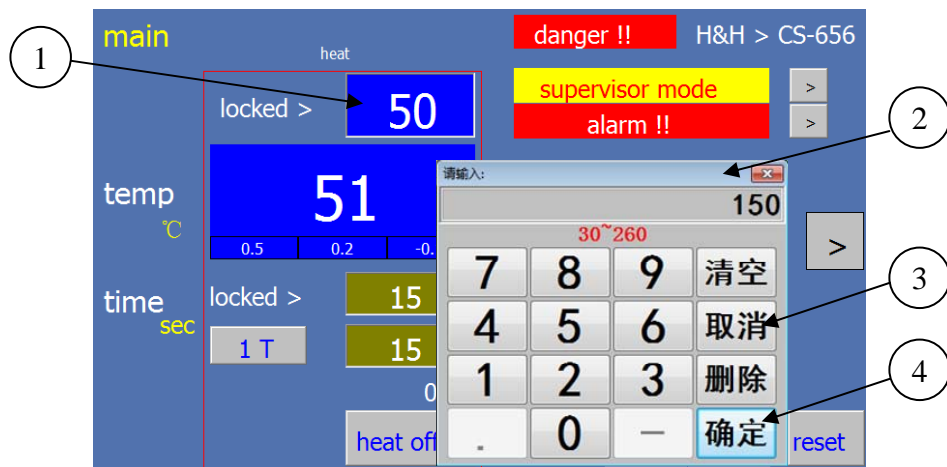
main

heat

danger !!

H&H > CS-656

1

locked >

50

supervisor mode

>

alarm !!

>

2

temp

℃

51

请输入:

150

30~260

0.5

0.2

-0.

>

7

8

9

清空

3

time

sec

locked >

15

4

5

6

取消

1 T

15

1

2

3

删除

4

0

.

0

—

确定

heat off

reset